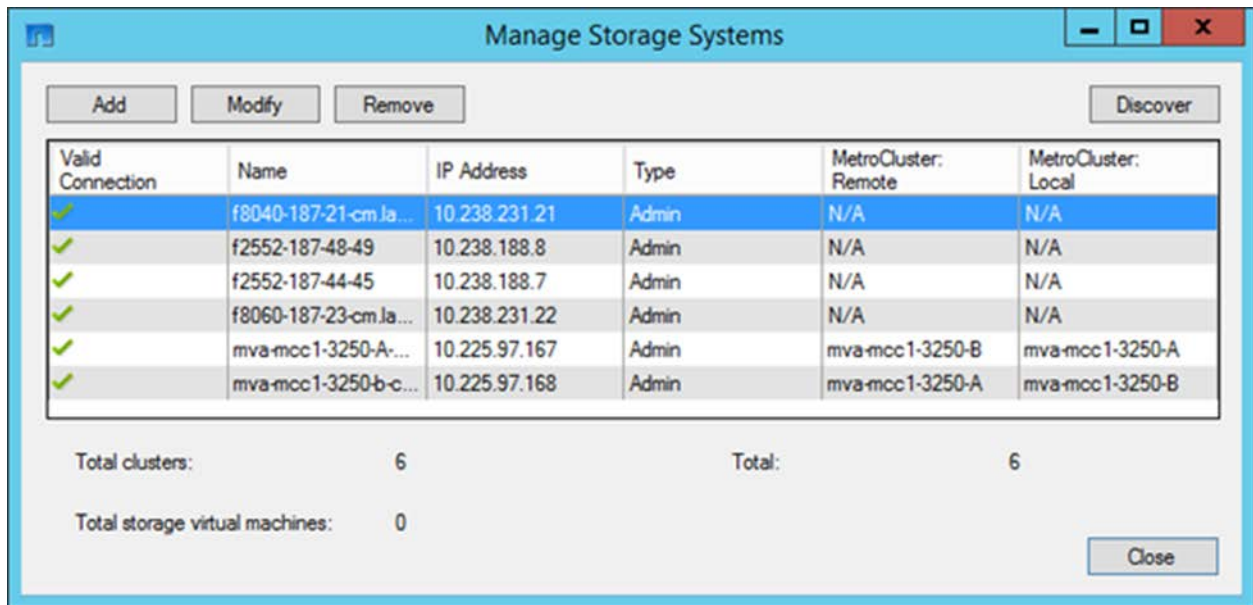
Manage Storage Systems

Add Modify Remove Discover

| Valid Connection | Name | IP Address | Type | MetroCluster: Remote | MetroCluster: Local |
|---|---|---|---|---|---|
| ✓ | f8040-187-21-cm.la... | 10.238.231.21 | Admin | N/A | N/A |
| ✓ | f2552-187-48-49 | 10.238.188.8 | Admin | N/A | N/A |
| ✓ | f2552-187-44-45 | 10.238.188.7 | Admin | N/A | N/A |
| ✓ | f8060-187-23-cm.la... | 10.238.231.22 | Admin | N/A | N/A |
| ✓ | mva-mcc1-3250-A-... | 10.225.97.167 | Admin | mva-mcc1-3250-B | mva-mcc1-3250-A |
| ✓ | mva-mcc1-3250-b-c... | 10.225.97.168 | Admin | mva-mcc1-3250-A | mva-mcc1-3250-B |

Total clusters: 6

Total: 6

Total storage virtual machines: 0

Close